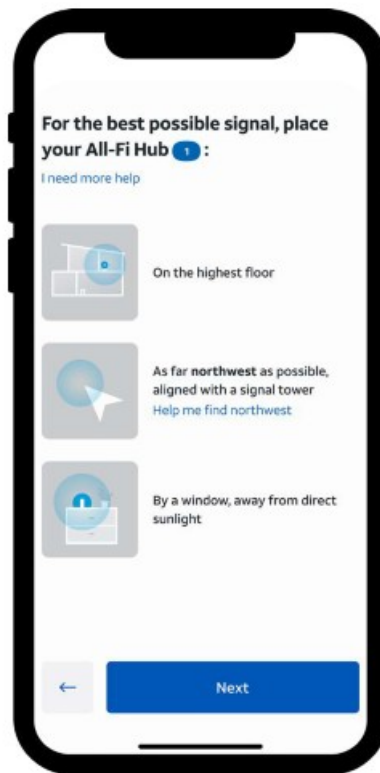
For the best possible signal, place your All-Fi Hub 1 :

I need more help

On the highest floor

As far northwest as possible, aligned with a signal tower

Help me find northwest

By a window, away from direct sunlight

←

Next